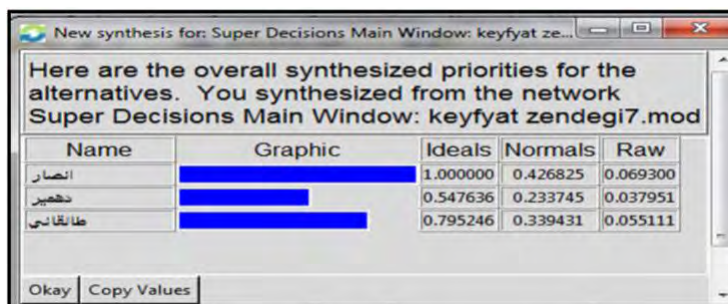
New synthesis for: Super Decisions Main Window: keyfyat ze...

Here are the overall synthesized priorities for the alternatives. You synthesized from the network Super Decisions Main Window: keyfyat zendegi7.mod

| Name | Graphic | Ideals | Normals | Raw |
|---|---|---|---|---|
| انصار | | 1.000000 | 0.426825 | 0.069300 |
| دهمیر | | 0.547636 | 0.233745 | 0.037951 |
| طالقانی | | 0.795246 | 0.339431 | 0.055111 |

Okay | Copy Values